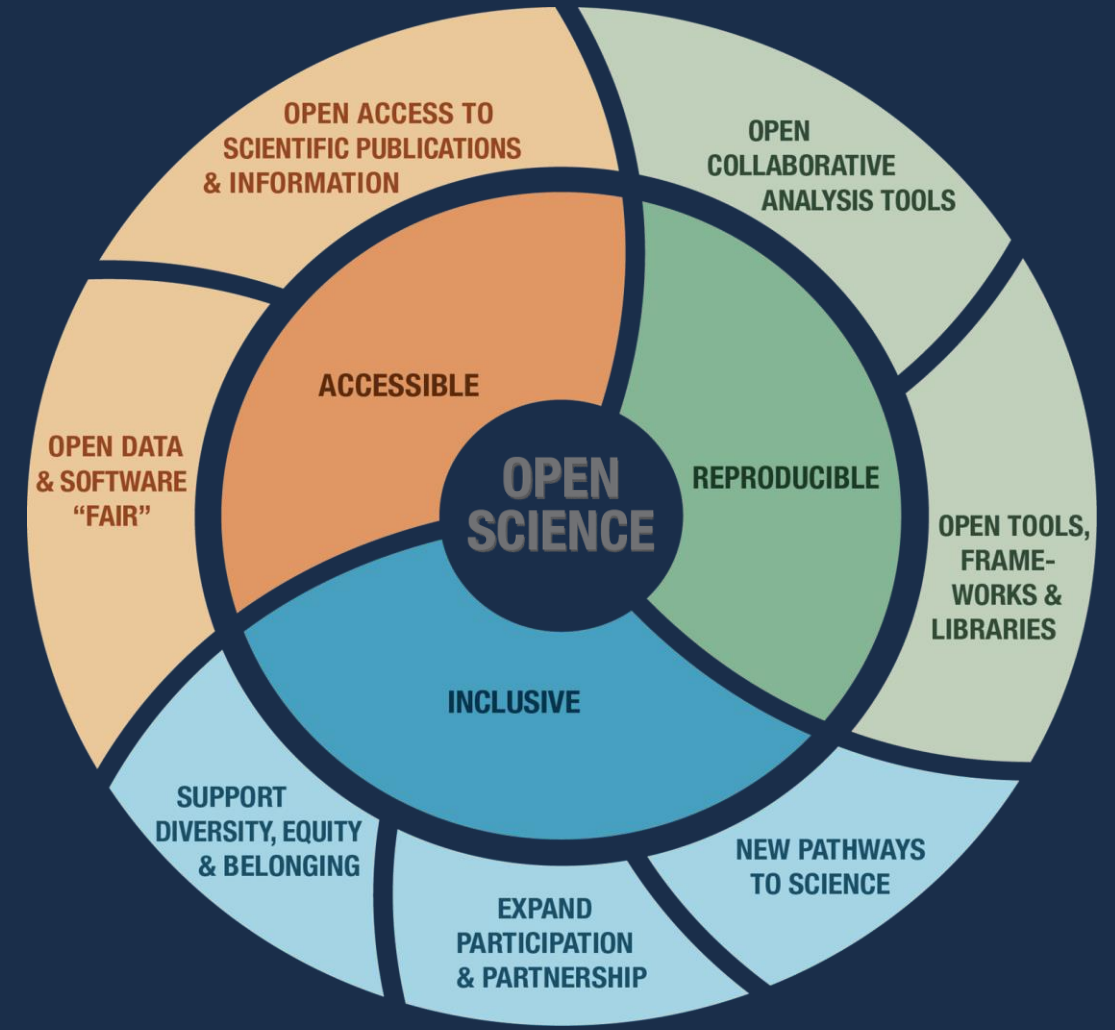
OPEN SCIENCE

ACCESSIBLE

REPRODUCIBLE

INCLUSIVE

OPEN ACCESS TO SCIENTIFIC PUBLICATIONS & INFORMATION

OPEN COLLABORATIVE ANALYSIS TOOLS

OPEN TOOLS, FRAMEWORKS & LIBRARIES

NEW PATHWAYS TO SCIENCE

EXPAND PARTICIPATION & PARTNERSHIP

SUPPORT DIVERSITY, EQUITY & BELONGING

OPEN DATA & SOFTWARE "FAIR"